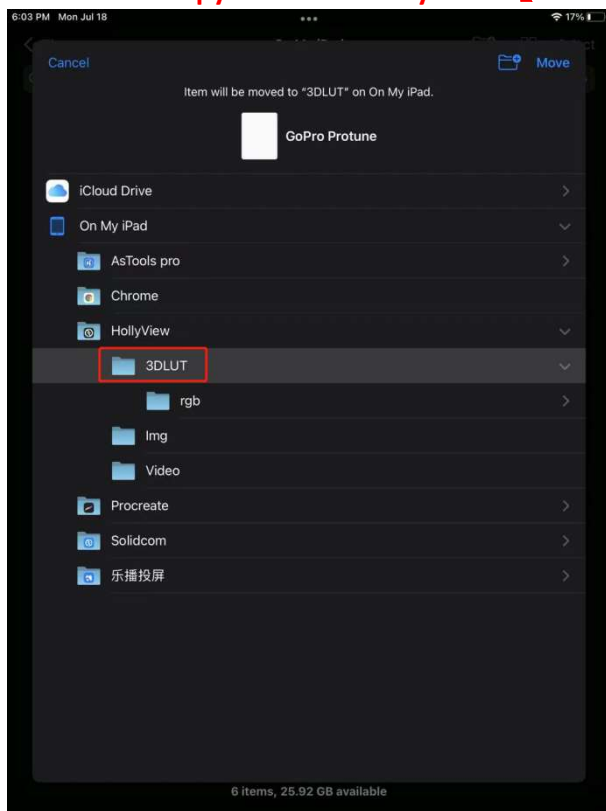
6:03 PM Mon Jul 18
17%

Cancel
Move

Item will be moved to "3DLUT" on On My iPad.

GoPro Protune

iCloud Drive
On My iPad
AsTools pro
Chrome
HollyView
3DLUT
rgb
Img
Video
Procreate
Solidcom
乐播投屏

6 items, 25.92 GB available